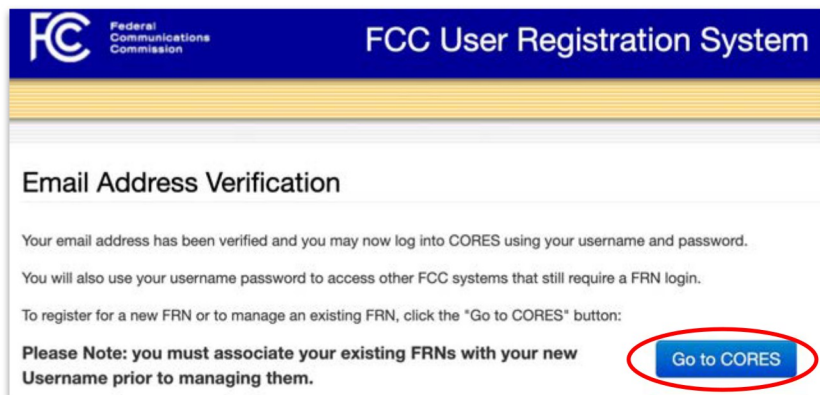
FCC Federal Communications Commission

FCC User Registration System

Email Address Verification

Your email address has been verified and you may now log into CORES using your username and password.

You will also use your username password to access other FCC systems that still require a FRN login.

To register for a new FRN or to manage an existing FRN, click the "Go to CORES" button:

Please Note: you must associate your existing FRNs with your new Username prior to managing them.

Go to CORES